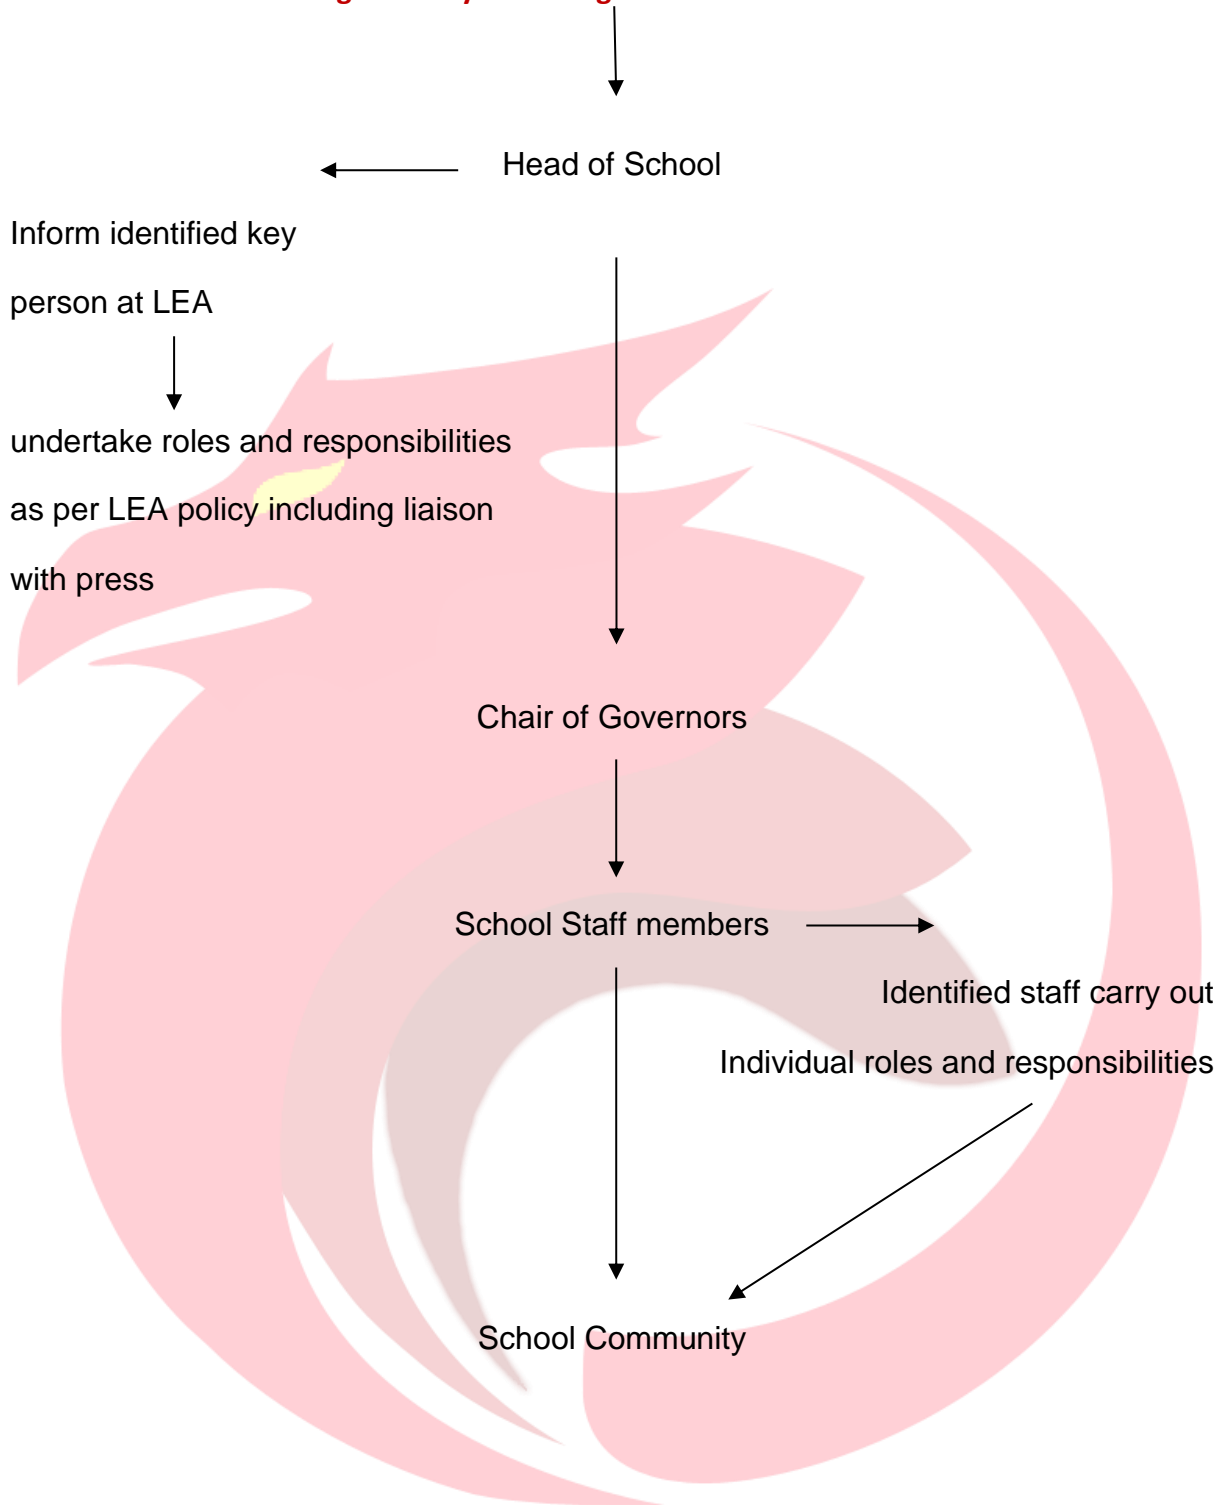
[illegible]

Head of School

Inform identified key person at LEA

undertake roles and responsibilities as per LEA policy including liaison with press

Chair of Governors

School Staff members

Identified staff carry out Individual roles and responsibilities

School Community